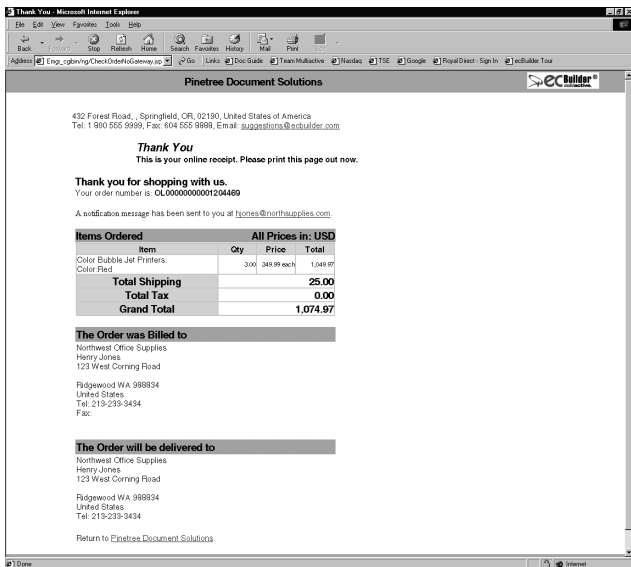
Thank You - Microsoft Internet Explorer

File Edit View Favorites Tools Help

Back Forward Stop Refresh Home Search Favorites History Mail Print Edit

Address Emgr_cgibin/ng/CheckOrderNoGateway.jsp Go Links Doc Guide Team Multiactive Nasdaq TSE Google Royal Direct - Sign In ecBuilder Tour

Pinetree Document Solutions

ecBuilder® multiactive.

432 Forest Road, , Springfield, OR, 02190, United States of America
Tel: 1 900 555 9999, Fax: 604 555 9999, Email: suggestions@ecbuilder.com

Thank You
This is your online receipt. Please print this page out now.

Thank you for shopping with us.
Your order number is: OL0000000001204469

A notification message has been sent to you at hjones@northsupplies.com.

| Items Ordered | | All Prices in: USD | |
|---|---|---|---|
| Item | Qty | Price | Total |
| Color Bubble Jet Printers: Color:Red | 3.00 | 349.99 each | 1,049.97 |
| Total Shipping | | | 25.00 |
| Total Tax | | | 0.00 |
| Grand Total | | | 1,074.97 |

The Order was Billed to
Northwest Office Supplies
Henry Jones
123 West Corning Road

Ridgewood WA 988934
United States
Tel: 219-233-3434
Fax:

The Order will be delivered to
Northwest Office Supplies
Henry Jones
123 West Corning Road

Ridgewood WA 988934
United States
Tel: 219-233-3434

Return to Pinetree Document Solutions.

Done Internet